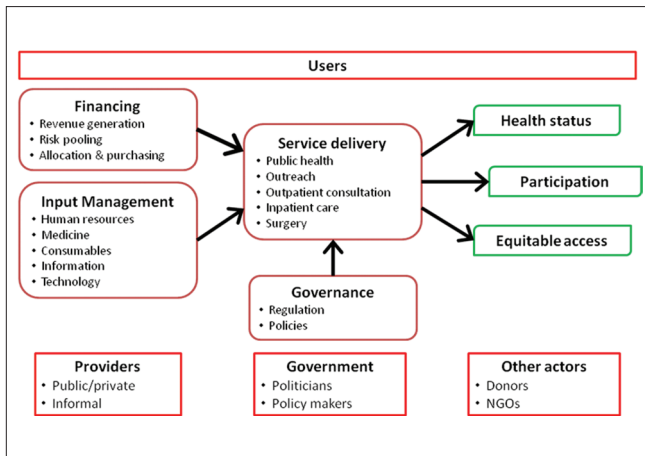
Users

Financing
• Revenue generation
• Risk pooling
• Allocation & purchasing

Input Management
• Human resources
• Medicine
• Consumables
• Information
• Technology

Service delivery
• Public health
• Outreach
• Outpatient consultation
• Inpatient care
• Surgery

Governance
• Regulation
• Policies

Health status

Participation

Equitable access

Providers
• Public/private
• Informal

Government
• Politicians
• Policy makers

Other actors
• Donors
• NGOs